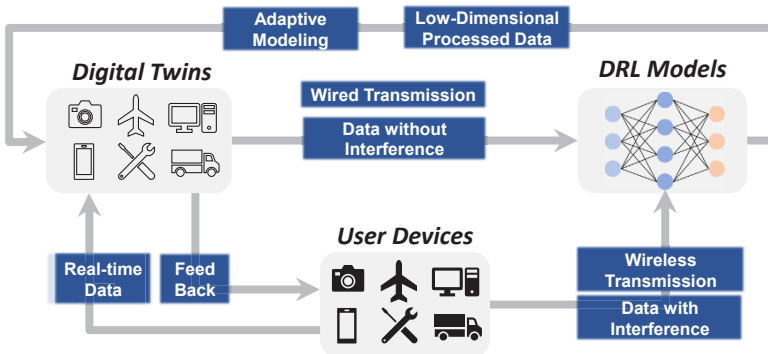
Adaptive Modeling

Low-Dimensional Processed Data

Digital Twins

DRL Models

Wired Transmission

Data without Interference

User Devices

Real-time Data

Feed Back

Wireless Transmission

Data with Interference